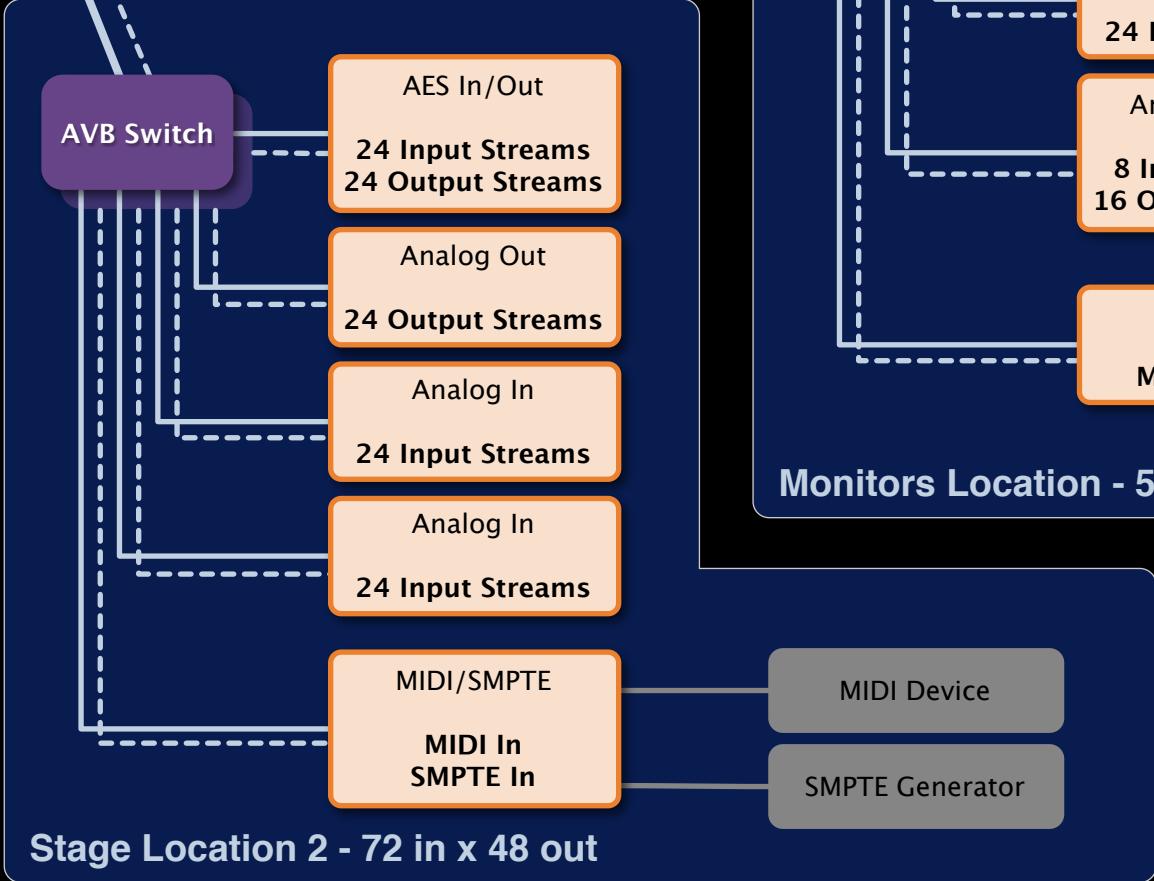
AVB Switch

AES In/Out

24 Input Streams
24 Output Streams

Analog Out

24 Output Streams

Analog In

24 Input Streams

Analog In

24 Input Streams

MIDI/SMPTE

MIDI In
SMPTE In

MIDI Device

SMPTE Generator

Stage Location 2 - 72 in x 48 out

24 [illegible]

An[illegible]

8 In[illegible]
16 O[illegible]

M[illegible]

Monitors Location - 5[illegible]